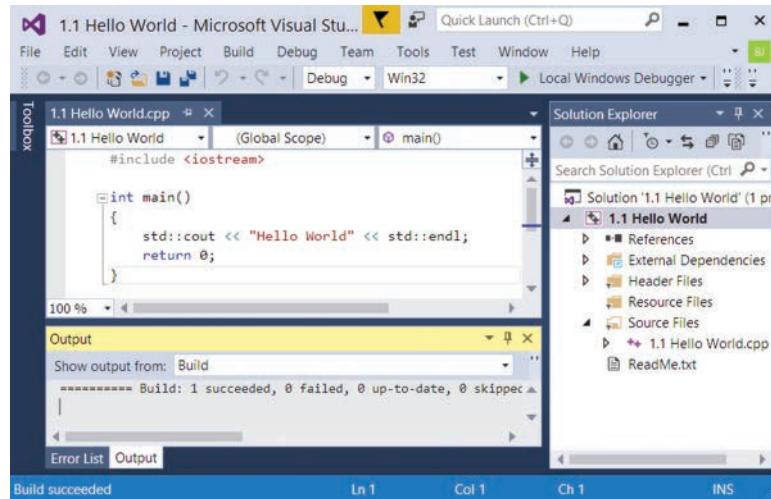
1.1 Hello World - Microsoft Visual Stu...

Quick Launch (Ctrl+Q)

File Edit View Project Build Debug Team Tools Test Window Help

Debug Win32 Local Windows Debugger

Toolbox

1.1 Hello World.cpp

1.1 Hello World (Global Scope) main()

#include <iostream>

int main()
{
std::cout << "Hello World" << std::endl;
return 0;
}

100 %

Output

Show output from: Build

========== Build: 1 succeeded, 0 failed, 0 up-to-date, 0 skippec

Error List Output

Solution Explorer

Search Solution Explorer (Ctrl

Solution '1.1 Hello World' (1 pr

1.1 Hello World

References

External Dependencies

Header Files

Resource Files

Source Files

1.1 Hello World.cpp

ReadMe.txt

Build succeeded Ln 1 Col 1 Ch 1 INS